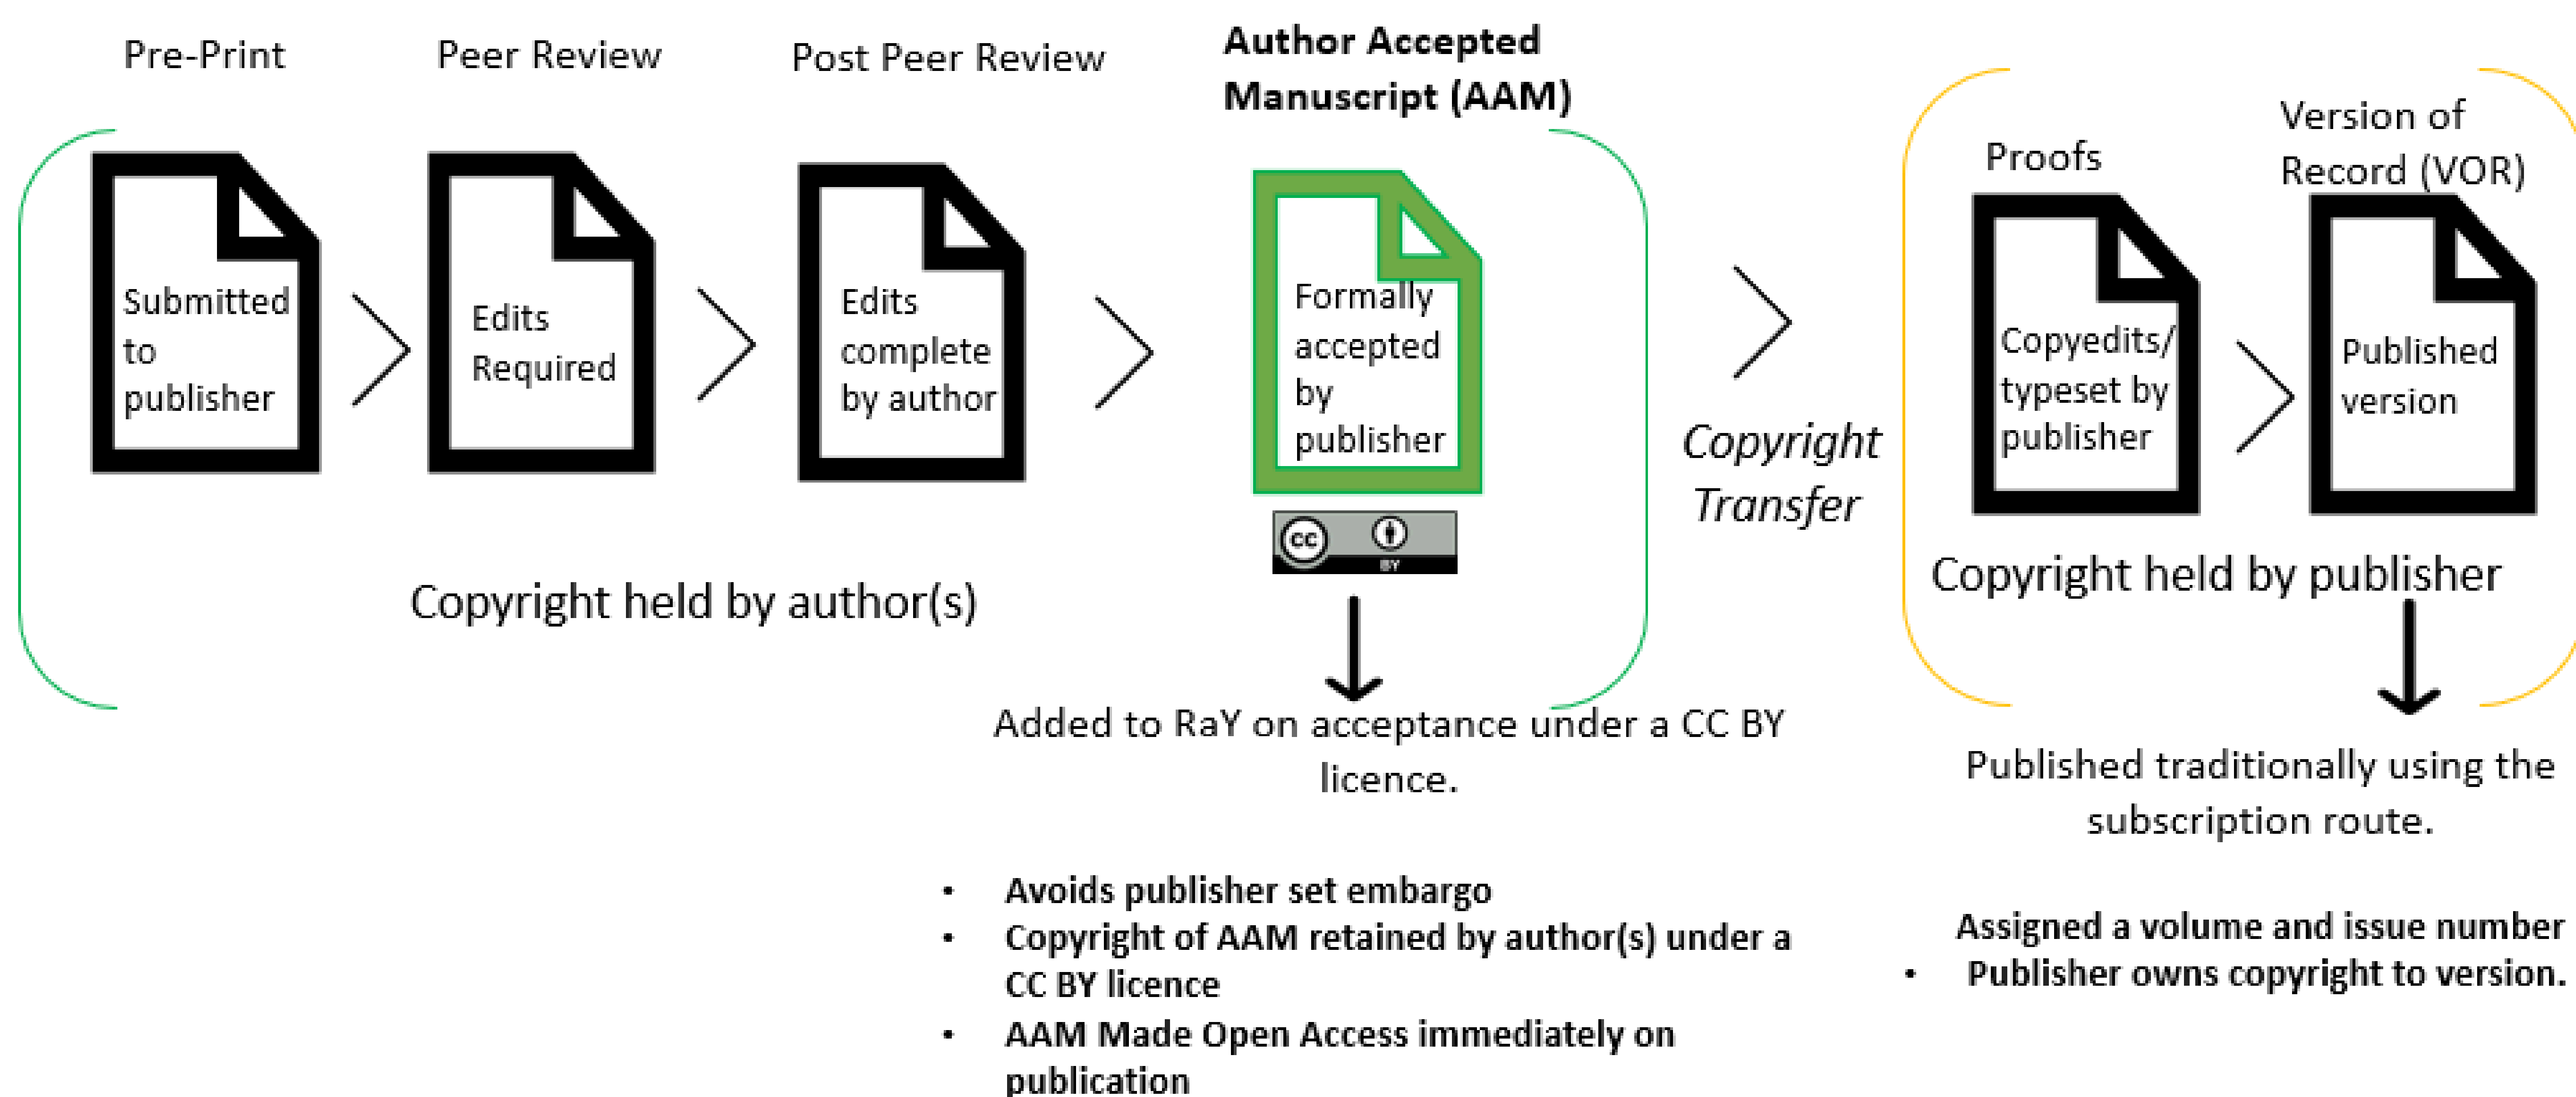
Pre-Print

Submitted to publisher

Peer Review

Edits Required

Post Peer Review

Edits complete by author

**Author Accepted Manuscript (AAM)**

Formally accepted by publisher

cc BY

Copyright held by author(s)

Added to RaY on acceptance under a CC BY licence.

- **Avoids publisher set embargo**
- **Copyright of AAM retained by author(s) under a CC BY licence**
- **AAM Made Open Access immediately on publication**

*Copyright Transfer*

Proofs

Copyedits/ typeset by publisher

Version of Record (VOR)

Published version

Copyright held by publisher

Published traditionally using the subscription route.

**Assigned a volume and issue number**
- **Publisher owns copyright to version.**